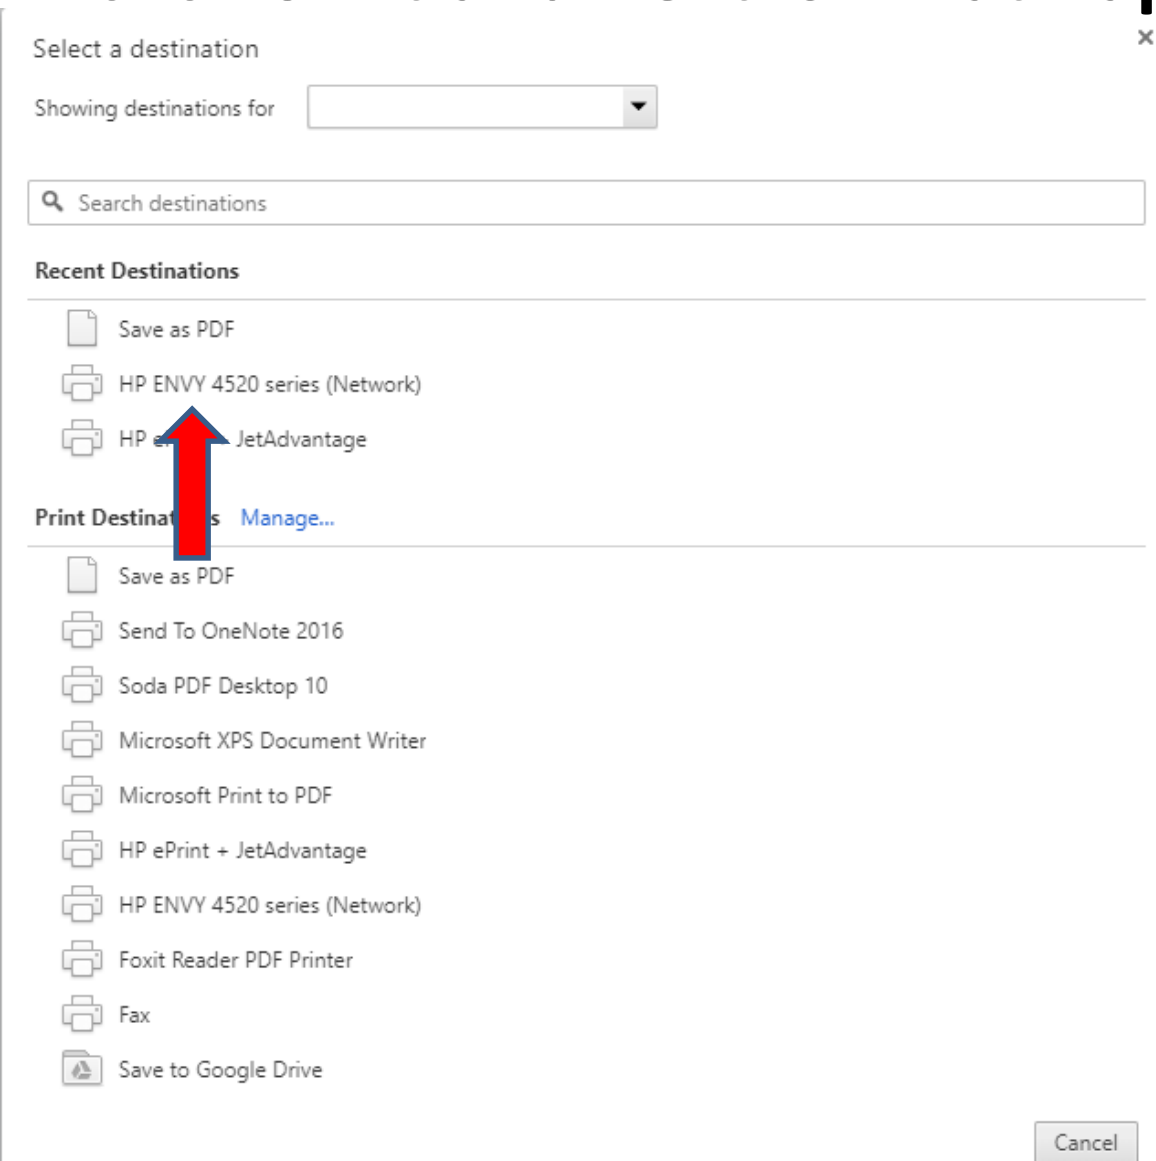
Select a destination

×

Showing destinations for

Search destinations

Recent Destinations

Save as PDF

HP ENVY 4520 series (Network)

HP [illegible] JetAdvantage

Print Destinat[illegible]s Manage...

Save as PDF

Send To OneNote 2016

Soda PDF Desktop 10

Microsoft XPS Document Writer

Microsoft Print to PDF

HP ePrint + JetAdvantage

HP ENVY 4520 series (Network)

Foxit Reader PDF Printer

Fax

Save to Google Drive

Cancel